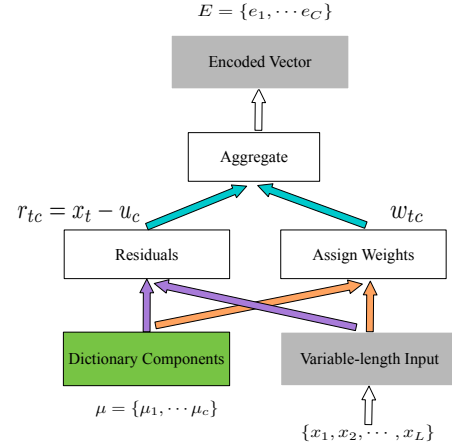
$E = \{e_1, \cdots e_C\}$

Encoded Vector

Aggregate

$r_{tc} = x_t - u_c$

$w_{tc}$

Residuals

Assign Weights

Dictionary Components

Variable-length Input

$\mu = \{\mu_1, \cdots \mu_c\}$

$\{x_1, x_2, \cdots, x_L\}$